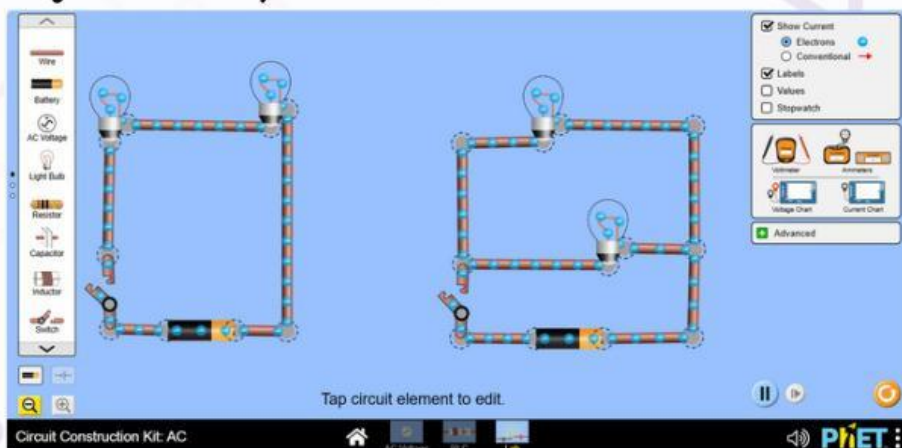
Wire

Battery

AC Voltage

Light Bulb

Resistor

Capacitor

Inductor

Switch

Show Current

Electrons

Conventional

Labels

Values

Stopwatch

Voltmeter

Ammeters

Voltage Chart

Current Chart

Advanced

Tap circuit element to edit.

Circuit Construction Kit: AC

PhET